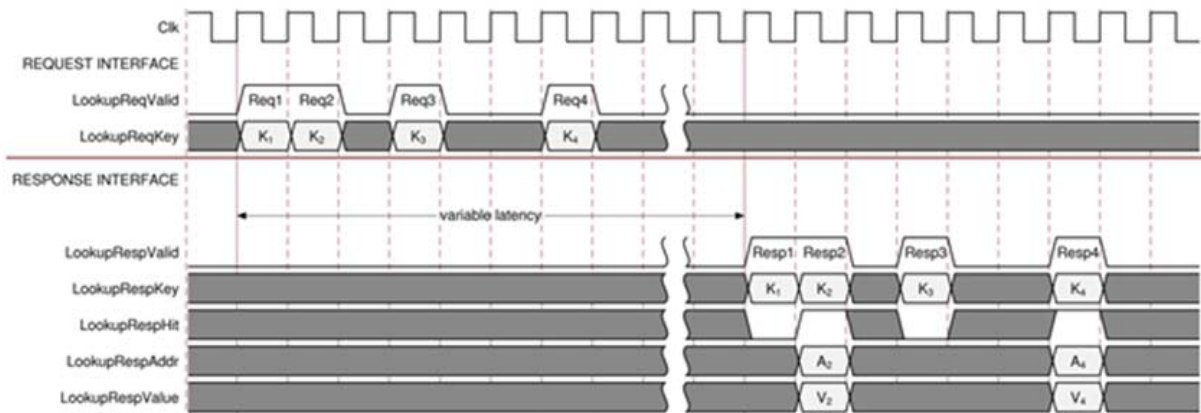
Clk
REQUEST INTERFACE
LookupReqValid
Req1 Req2 Req3 Req4
LookupReqKey
$K_1$ $K_2$ $K_3$ $K_4$
RESPONSE INTERFACE
variable latency
LookupRespValid
Resp1 Resp2 Resp3 Resp4
LookupRespKey
$K_1$ $K_2$ $K_3$ $K_4$
LookupRespHit
LookupRespAddr
$A_2$ $A_4$
LookupRespValue
$V_2$ $V_4$